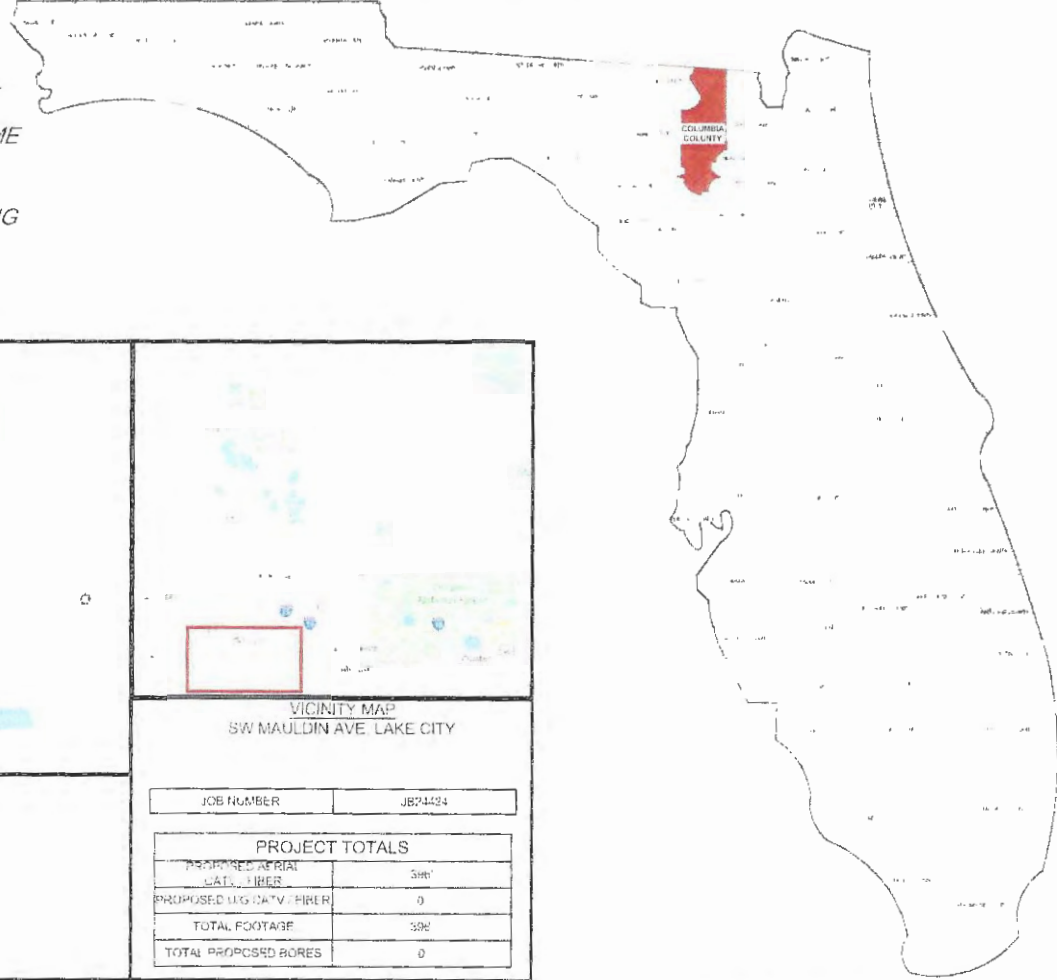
ME

IG

COLUMBIA COUNTY

VICINITY MAP
SW MAULDIN AVE. LAKE CITY

| JOB NUMBER | JB24424 |
|---|---|

| PROJECT TOTALS | |
|---|---|
| PROPOSED AERIAL CATV FIBER | 598' |
| PROPOSED U.G CATV FIBER | 0 |
| TOTAL FOOTAGE | 598' |
| TOTAL PROPOSED BORES | 0 |